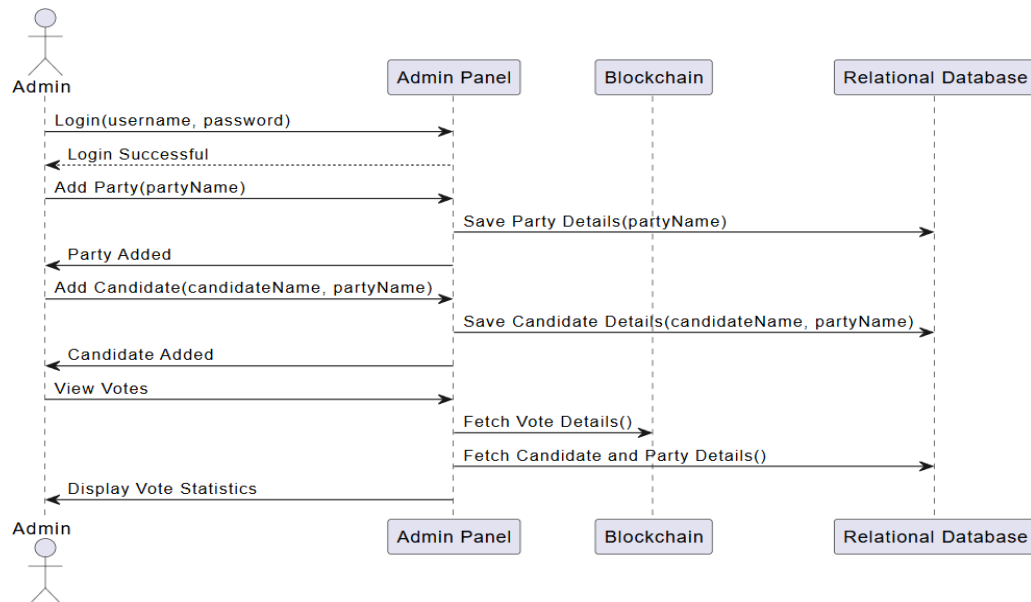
Admin

Admin Panel

Blockchain

Relational Database

Login(username, password)

Login Successful

Add Party(partyName)

Save Party Details(partyName)

Party Added

Add Candidate(candidateName, partyName)

Save Candidate Details(candidateName, partyName)

Candidate Added

View Votes

Fetch Vote Details()

Fetch Candidate and Party Details()

Display Vote Statistics

Admin

Admin Panel

Blockchain

Relational Database